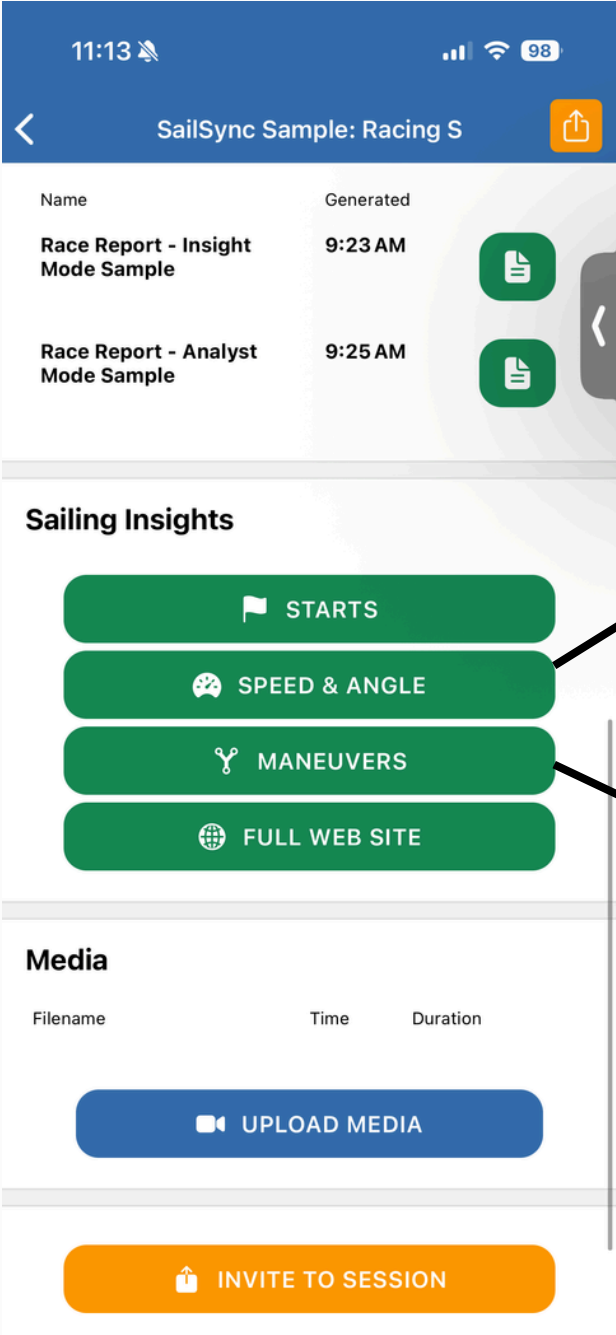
11:13

98

SailSync Sample: Racing S

| Name | Generated |
|---|---|
| Race Report - Insight Mode Sample | 9:23 AM |
| Race Report - Analyst Mode Sample | 9:25 AM |

Sailing Insights

STARTS

SPEED & ANGLE

MANEUVERS

FULL WEB SITE

Media

| Filename | Time | Duration |
|---|---|---|

UPLOAD MEDIA

INVITE TO SESSION